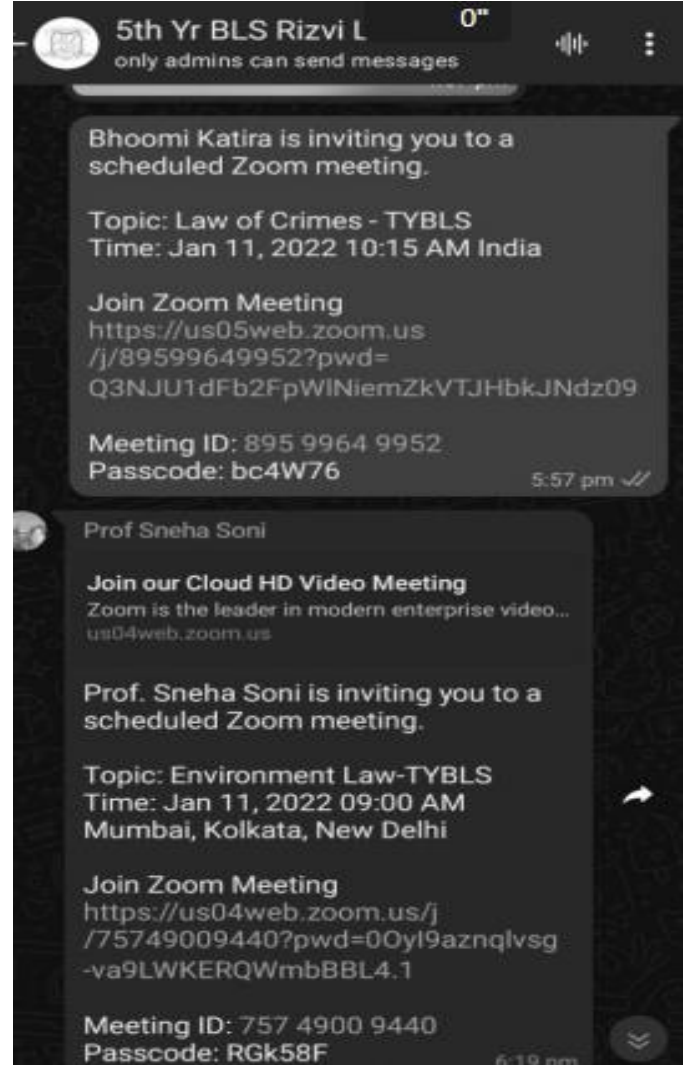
5th Yr BLS Rizvi L
only admins can send messages
0"

Bhoomi Katira is inviting you to a scheduled Zoom meeting.

Topic: Law of Crimes - TYBLS
Time: Jan 11, 2022 10:15 AM India

Join Zoom Meeting
https://us05web.zoom.us/j/89599649952?pwd=Q3NJU1dFb2FpWlNiemZkVTJHbkJNdz09

Meeting ID: 895 9964 9952
Passcode: bc4W76
5:57 pm

Prof Sneha Soni

Join our Cloud HD Video Meeting
Zoom is the leader in modern enterprise video...
us04web.zoom.us

Prof. Sneha Soni is inviting you to a scheduled Zoom meeting.

Topic: Environment Law-TYBLS
Time: Jan 11, 2022 09:00 AM Mumbai, Kolkata, New Delhi

Join Zoom Meeting
https://us04web.zoom.us/j/75749009440?pwd=0OyI9aznqlvsg-va9LWKERQWmbBBL4.1

Meeting ID: 757 4900 9440
Passcode: RGk58F
6:19 pm